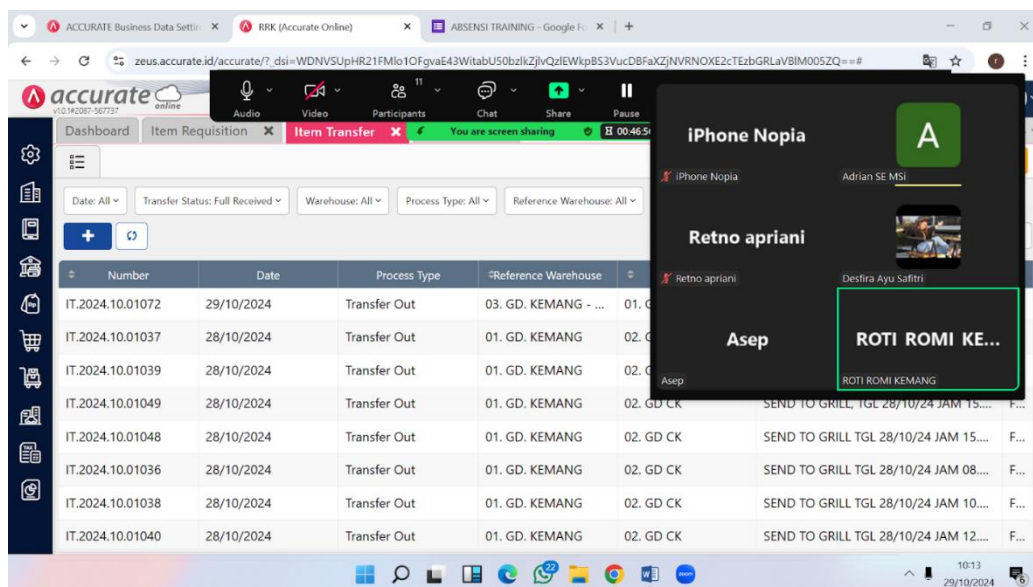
ACCURATE Business Data Settin ×   RRK (Accurate Online) ×   ABSENSI TRAINING - Google F ×   +

zeus.accurate.id/accurate/?_dsi=WDNVSUpHR21FMlo1OFgvaE43WitabU50bzlkZjlvQzlEWkpBS3VucDBFaXZjNVRNOXE2cTEzbGRLaVBlM005ZQ==#

accurate online
v1.0.1#2087-567737

Audio   Video   11 Participants   Chat   Share   Pause

Dashboard   Item Requisition ×   Item Transfer ×   You are screen sharing   00:46:5

Date: All   Transfer Status: Full Received   Warehouse: All   Process Type: All   Reference Warehouse: All

iPhone Nopia
iPhone Nopia
A
Adrian SE MSi
Retno apriani
Retno apriani
Desfira Ayu Safitri
Asep
Asep
ROTI ROMI KE...
ROTI ROMI KEMANG

| Number | Date | Process Type | Reference Warehouse | | | |
|---|---|---|---|---|---|---|
| IT.2024.10.01072 | 29/10/2024 | Transfer Out | 03. GD. KEMANG - ... | 01. C | | |
| IT.2024.10.01037 | 28/10/2024 | Transfer Out | 01. GD. KEMANG | 02. C | | |
| IT.2024.10.01039 | 28/10/2024 | Transfer Out | 01. GD. KEMANG | 02. C | | |
| IT.2024.10.01049 | 28/10/2024 | Transfer Out | 01. GD. KEMANG | 02. GD CK | SEND TO GRILL, TGL 28/10/24 JAM 15... | F... |
| IT.2024.10.01048 | 28/10/2024 | Transfer Out | 01. GD. KEMANG | 02. GD CK | SEND TO GRILL TGL 28/10/24 JAM 15.... | F... |
| IT.2024.10.01036 | 28/10/2024 | Transfer Out | 01. GD. KEMANG | 02. GD CK | SEND TO GRILL TGL 28/10/24 JAM 08.... | F... |
| IT.2024.10.01038 | 28/10/2024 | Transfer Out | 01. GD. KEMANG | 02. GD CK | SEND TO GRILL TGL 28/10/24 JAM 10.... | F... |
| IT.2024.10.01040 | 28/10/2024 | Transfer Out | 01. GD. KEMANG | 02. GD CK | SEND TO GRILL TGL 28/10/24 JAM 12.... | F... |

10:13
29/10/2024